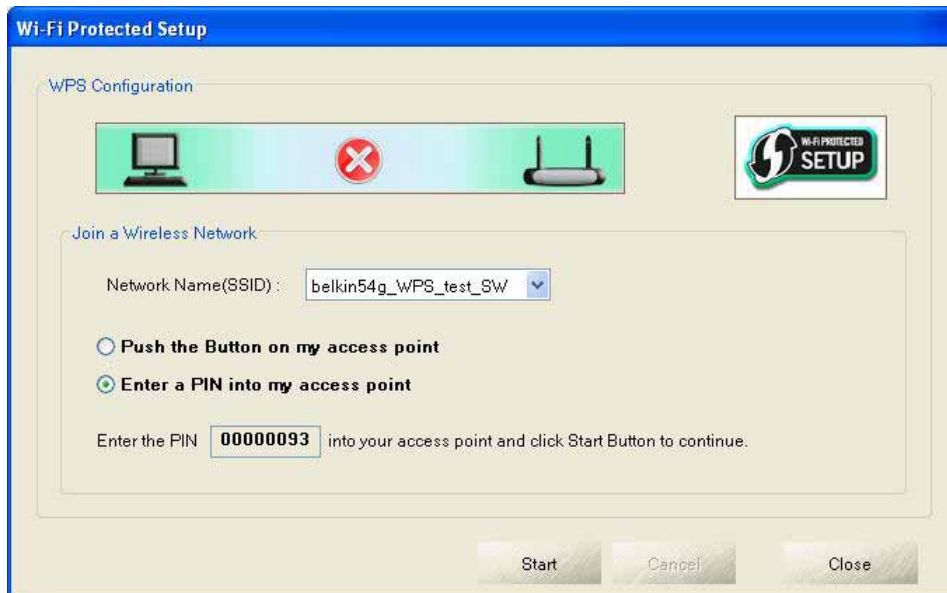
Wi-Fi Protected Setup

WPS Configuration

WI-FI PROTECTED SETUP

Join a Wireless Network

Network Name(SSID) : belkin54g_WPS_test_SW

Push the Button on my access point

Enter a PIN into my access point

Enter the PIN 00000093 into your access point and click Start Button to continue.

Start Cancel Close